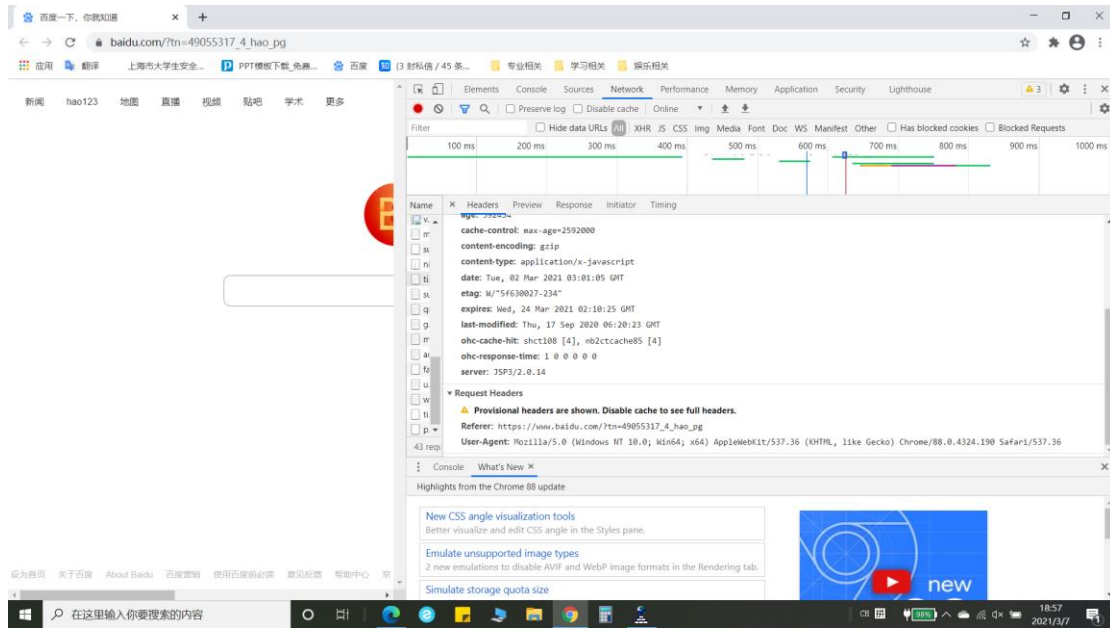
百度一下，你就知道 ×
baidu.com/?tn=49055317_4_hao_pg
应用 翻译 上海市大学生安全... PPT模板下载_免费... 百度 (3 封私信 / 45 条... 专业相关 学习相关 娱乐相关

新闻 hao123 地图 直播 视频 贴吧 学术 更多

Elements Console Sources Network Performance Memory Application Security Lighthouse ⚠3
Preserve log Disable cache Online
Filter Hide data URLs All XHR JS CSS Img Media Font Doc WS Manifest Other Has blocked cookies Blocked Requests
100 ms 200 ms 300 ms 400 ms 500 ms 600 ms 700 ms 800 ms 900 ms 1000 ms

Name × Headers Preview Response Initiator Timing
cache-control: max-age=2592000
content-encoding: gzip
content-type: application/x-javascript
date: Tue, 02 Mar 2021 03:01:05 GMT
etag: W/"5f630027-234"
expires: Wed, 24 Mar 2021 02:10:25 GMT
last-modified: Thu, 17 Sep 2020 06:20:23 GMT
ohc-cache-hit: shct108 [4], nb2ctcache85 [4]
ohc-response-time: 1 0 0 0 0 0
server: JSP3/2.0.14
▾ Request Headers
⚠ Provisional headers are shown. Disable cache to see full headers.
Referer: https://www.baidu.com/?tn=49055317_4_hao_pg
User-Agent: Mozilla/5.0 (Windows NT 10.0; Win64; x64) AppleWebKit/537.36 (KHTML, like Gecko) Chrome/88.0.4324.190 Safari/537.36
43 requ

Console What's New ×
Highlights from the Chrome 88 update
New CSS angle visualization tools
Better visualize and edit CSS angle in the Styles pane.
Emulate unsupported image types
2 new emulations to disable AVIF and WebP image formats in the Rendering tab.
Simulate storage quota size
new

设为首页 关于百度 About Baidu 百度营销 使用百度前必读 意见反馈 帮助中心 京

在这里输入你要搜索的内容
98% 18:57 2021/3/7